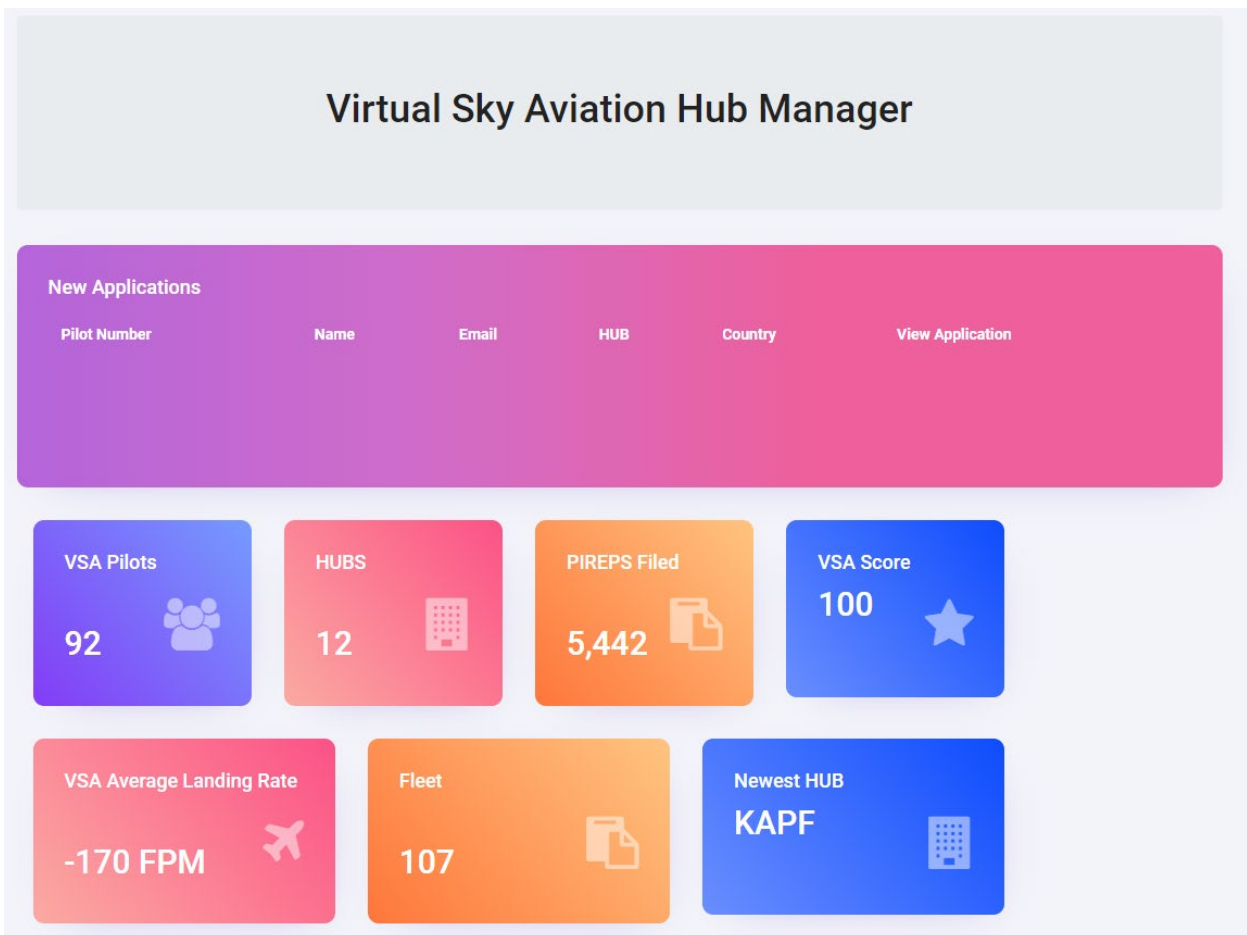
Virtual Sky Aviation Hub Manager

New Applications

| Pilot Number | Name | Email | HUB | Country | View Application |
|---|---|---|---|---|---|

VSA Pilots
92

HUBS
12

PIREPS Filed
5,442

VSA Score
100

VSA Average Landing Rate
-170 FPM

Fleet
107

Newest HUB
KAPF